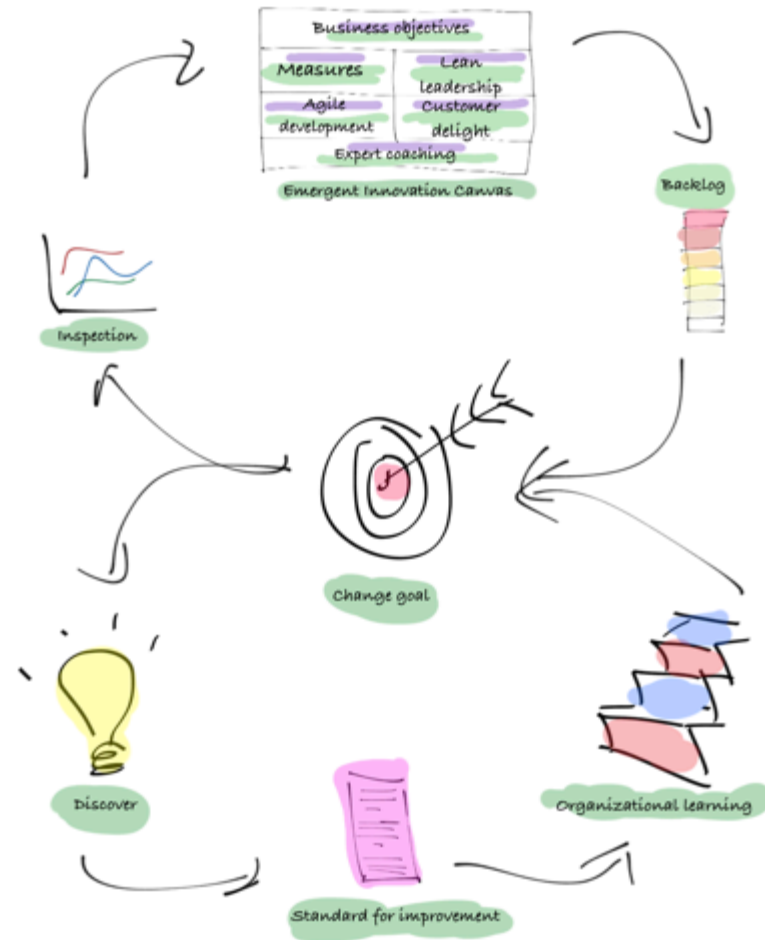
| Business objectives | |
|---|---|
| Measures | Lean leadership |
| Agile development | Customer delight |
| Expert coaching | |

Emergent Innovation Canvas

Backlog

Inspection

Change goal

Discover

Organizational learning

Standard for improvement